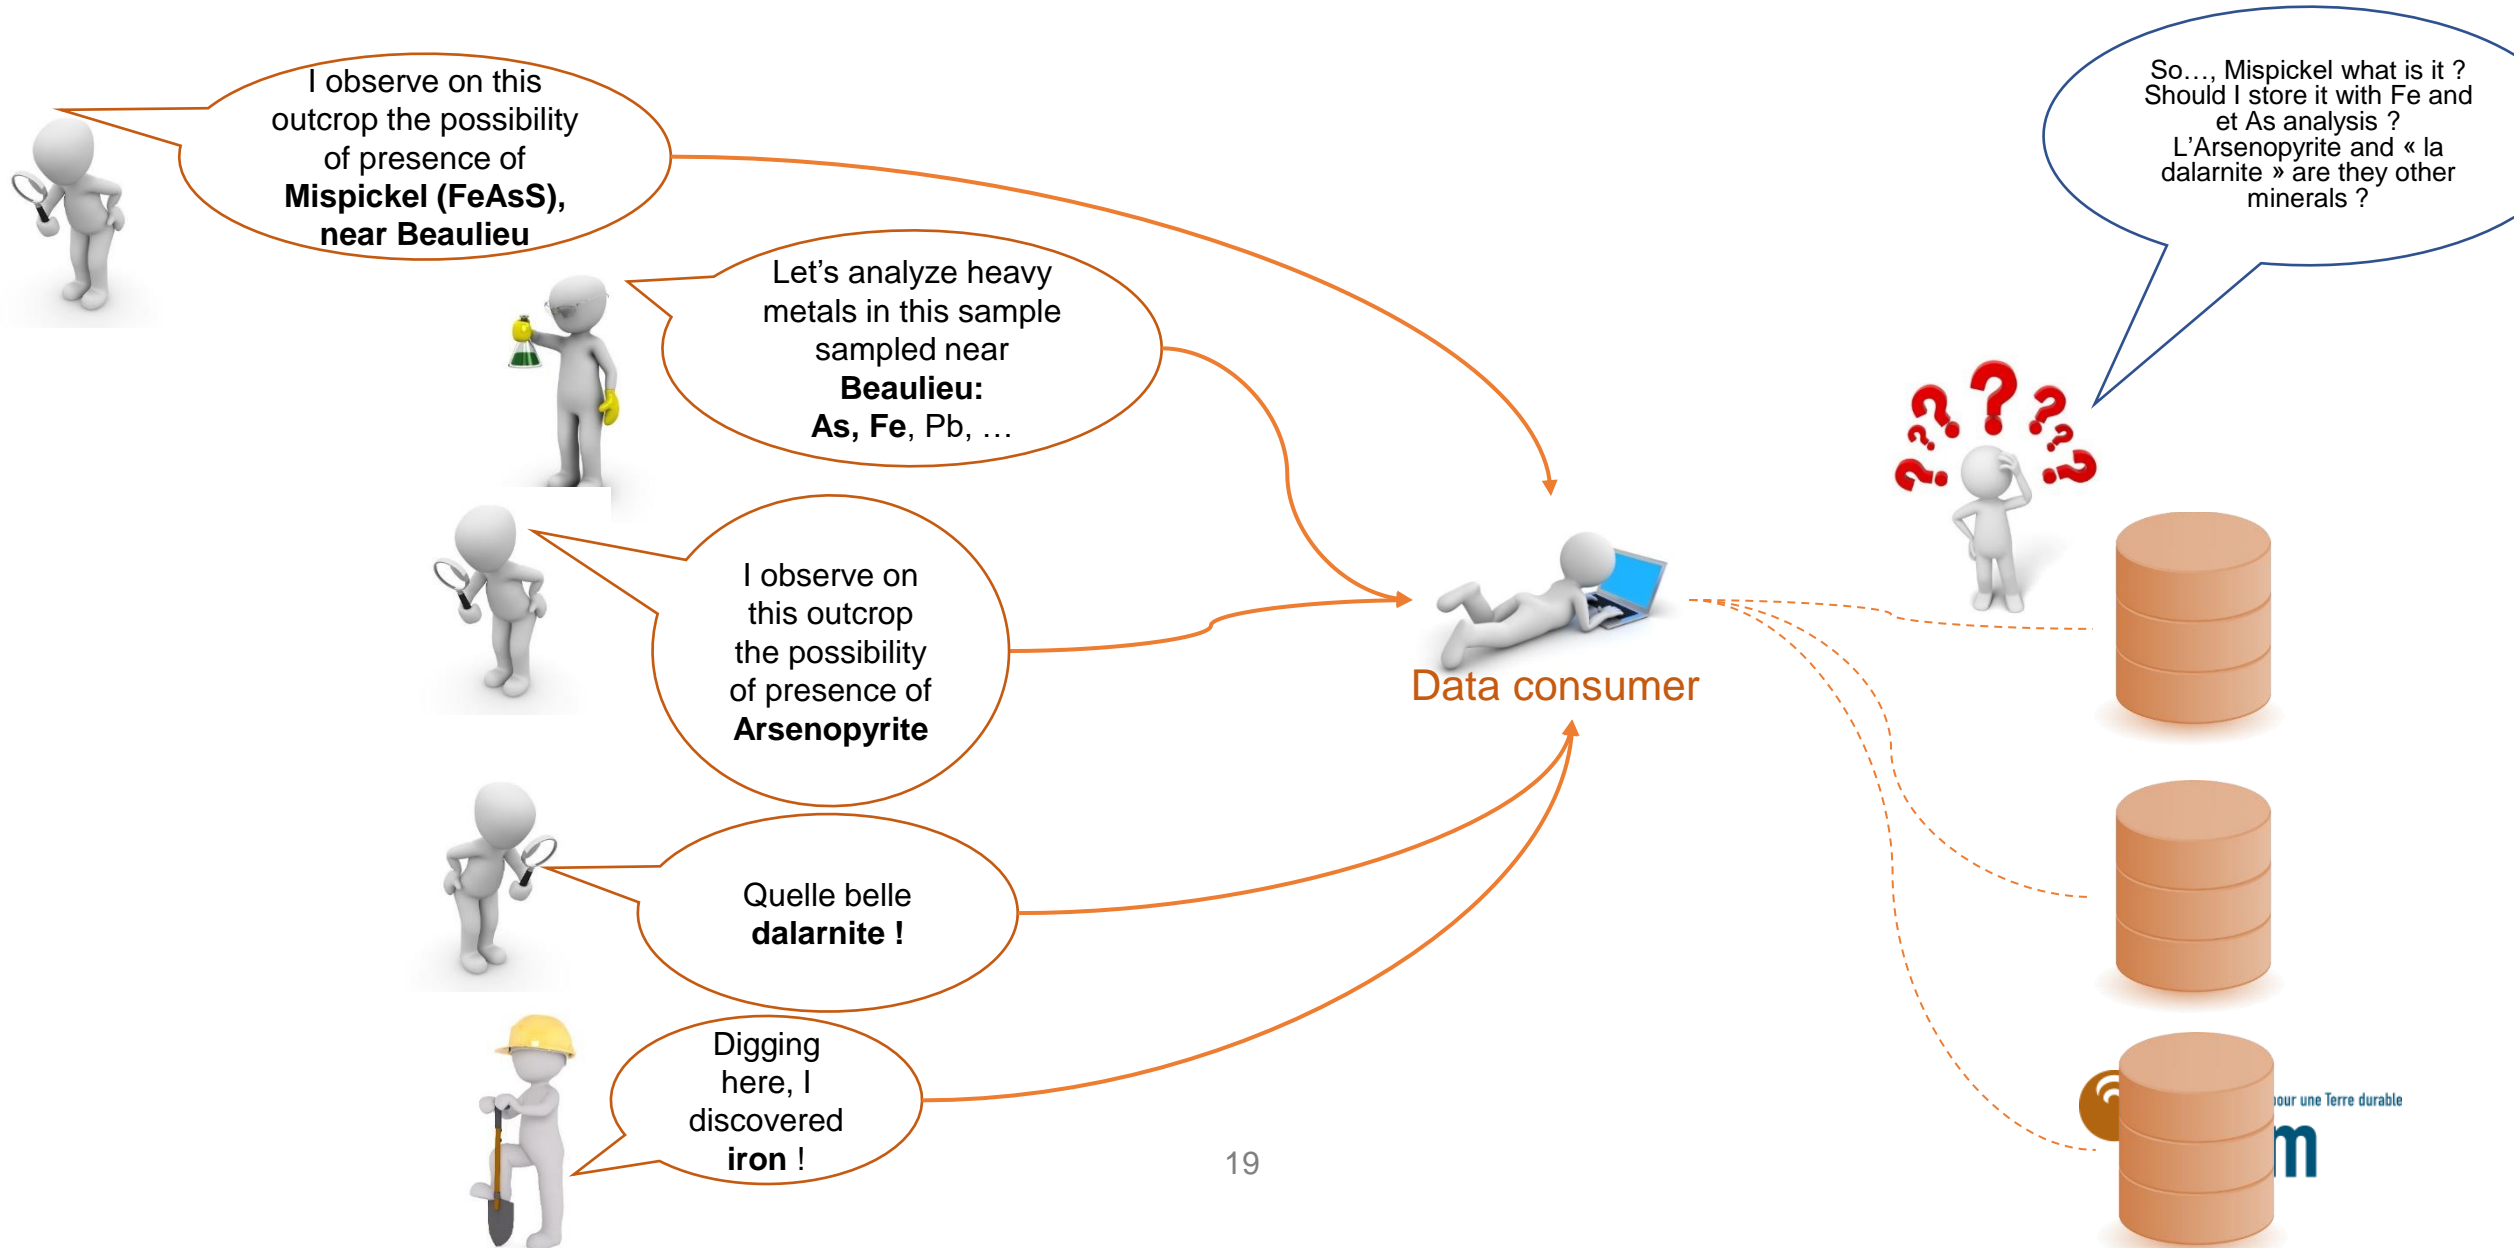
I observe on this outcrop the possibility of presence of **Mispickel (FeAsS), near Beaulieu**

Let's analyze heavy metals in this sample sampled near **Beaulieu: As, Fe**, Pb, …

I observe on this outcrop the possibility of presence of **Arsenopyrite**

Quelle belle **dalarnite !**

Digging here, I discovered **iron** !

So…, Mispickel what is it ? Should I store it with Fe and et As analysis ? L'Arsenopyrite and « la dalarnite » are they other minerals ?

Data consumer

our une Terre durable

m

19